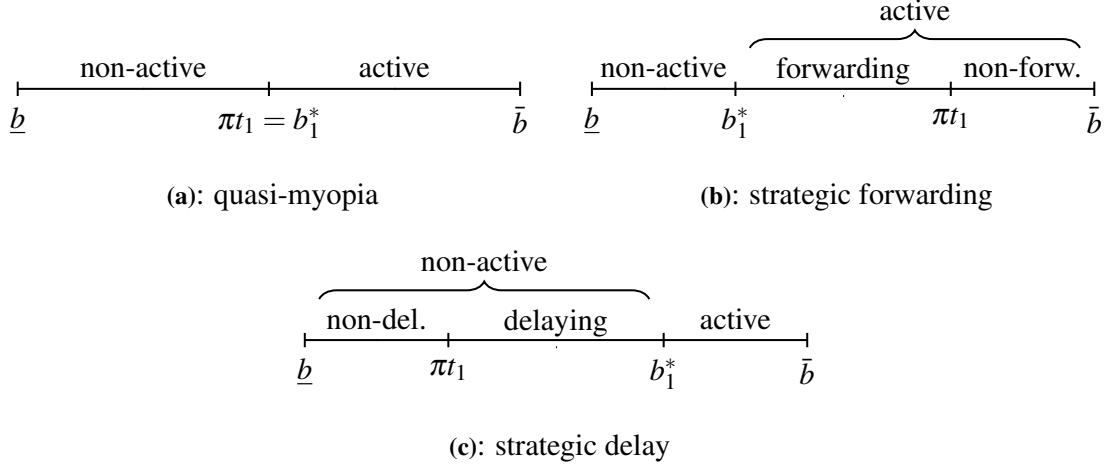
non-active active

$\underline{b}$ $\pi t_1 = b_1^*$ $\bar{b}$

(a): quasi-myopia

active

non-active forwarding non-forw.

$\underline{b}$ $b_1^*$ $\pi t_1$ $\bar{b}$

(b): strategic forwarding

non-active

non-del. delaying active

$\underline{b}$ $\pi t_1$ $b_1^*$ $\bar{b}$

(c): strategic delay